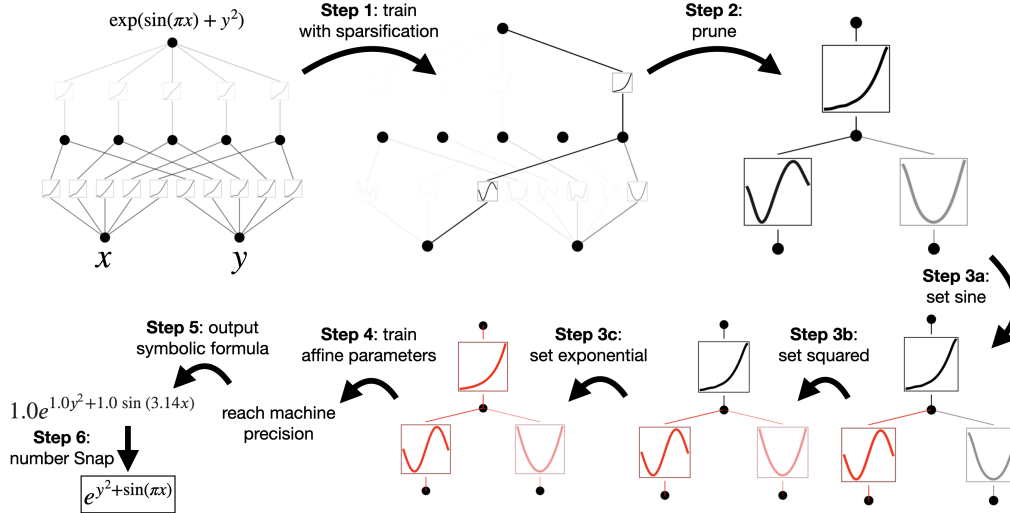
$\exp(\sin(\pi x) + y^2)$

$x$ $y$

**Step 1**: train with sparsification

**Step 2**: prune

**Step 3a**: set sine

**Step 3b**: set squared

**Step 3c**: set exponential

**Step 4**: train affine parameters

reach machine precision

**Step 5**: output symbolic formula

$1.0e^{1.0y^2+1.0\sin(3.14x)}$

**Step 6**: number Snap

$e^{y^2+\sin(\pi x)}$